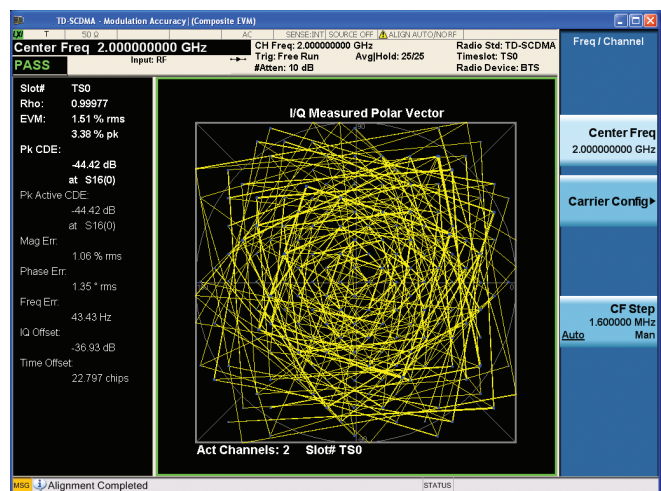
TD-SCDMA - Modulation Accuracy (Composite EVM)

T 50 Ω AC SENSE:INT SOURCE OFF ALIGN AUTO/NO RF

Center Freq 2.000000000 GHz

Input: RF

CH Freq: 2.000000000 GHz

Trig: Free Run

#Atten: 10 dB

Avg|Hold: 25/25

Radio Std: TD-SCDMA

Timeslot: TS0

Radio Device: BTS

PASS

Slot# TS0

Rho: 0.99977

EVM: 1.51 % rms

3.38 % pk

Pk CDE:

-44.42 dB

at S16(0)

Pk Active CDE:

-44.42 dB

at S16(0)

Mag Err:

1.06 % rms

Phase Err:

1.35 ° rms

Freq Err:

43.43 Hz

IQ Offset:

-36.93 dB

Time Offset:

22.797 chips

I/Q Measured Polar Vector

Act Channels: 2 Slot# TS0

Freq / Channel

Center Freq

2.000000000 GHz

Carrier Config

CF Step

1.600000 MHz

Auto Man

MSG Alignment Completed

STATUS